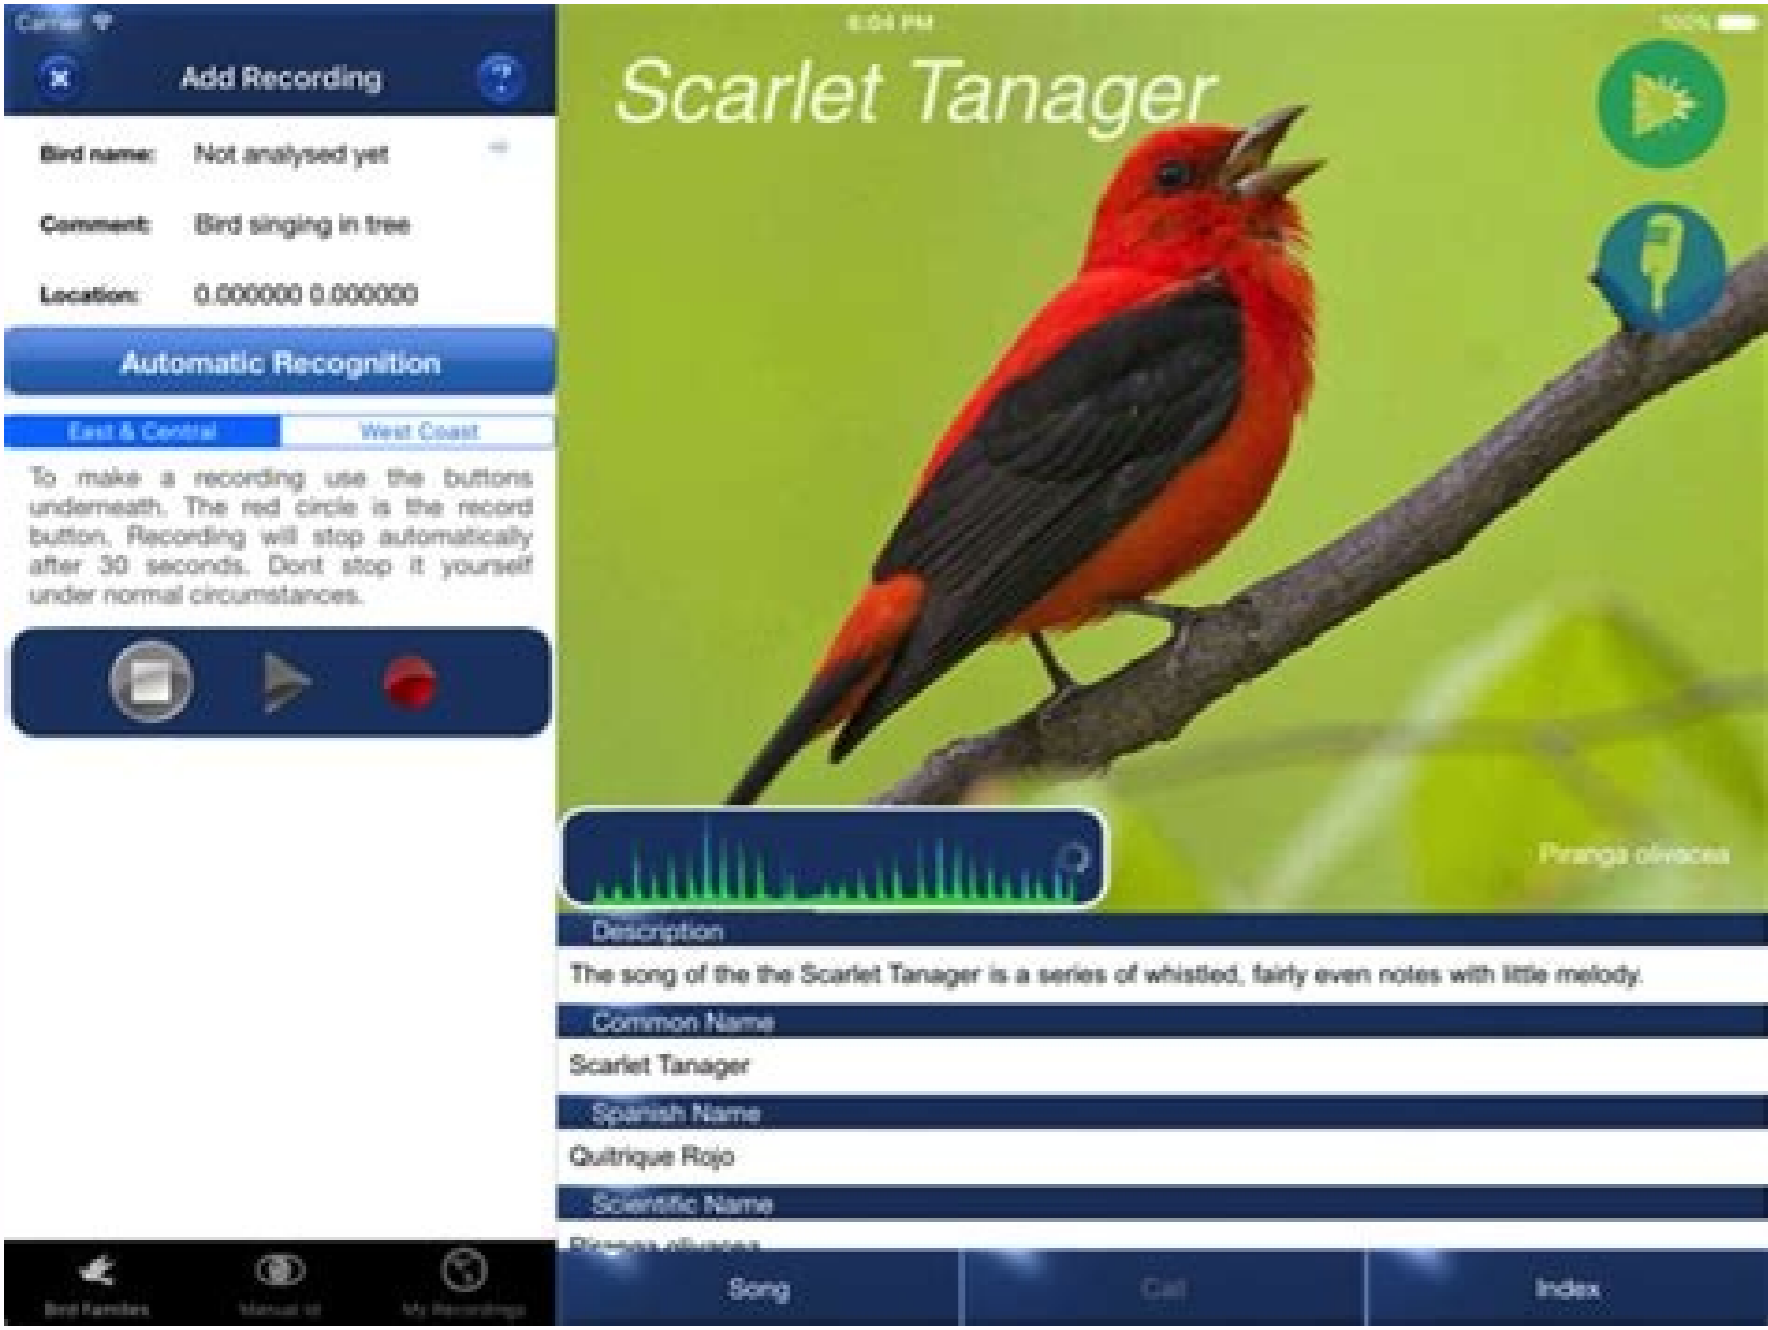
Carrier

6:04 PM

100%

Add Recording

?

Bird name: Not analysed yet

Comment: Bird singing in tree

Location: 0.000000 0.000000

Automatic Recognition

East & Central

West Coast

To make a recording use the buttons underneath. The red circle is the record button. Recording will stop automatically after 30 seconds. Dont stop it yourself under normal circumstances.

Bird Families

Manual Id

My Recordings

Scarlet Tanager

Piranga olivacea

Description

The song of the the Scarlet Tanager is a series of whistled, fairly even notes with little melody.

Common Name

Scarlet Tanager

Spanish Name

Quitrique Rojo

Scientific Name

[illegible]

Song

Call

Index